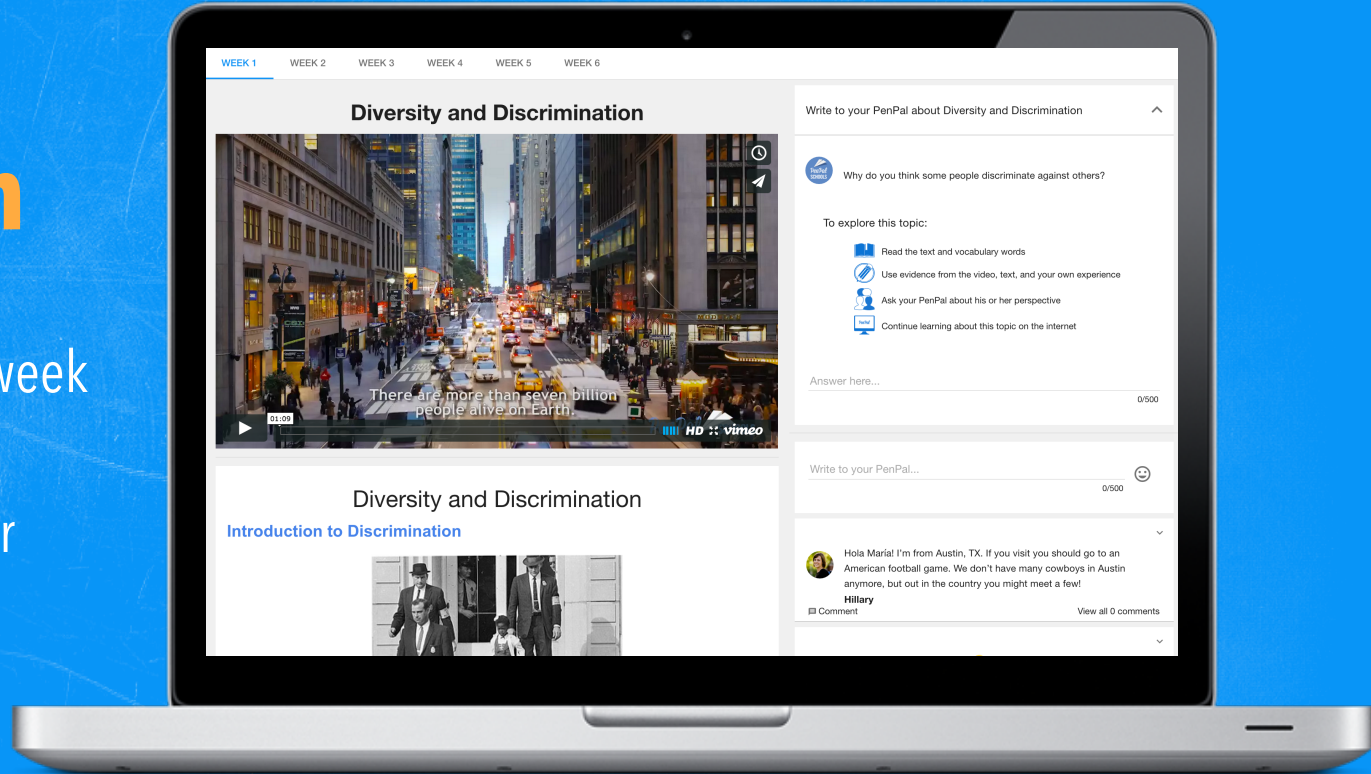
n

week

r

WEEK 1 WEEK 2 WEEK 3 WEEK 4 WEEK 5 WEEK 6

Diversity and Discrimination

There are more than seven billion people alive on Earth.

01:09

HD vimeo

Diversity and Discrimination

Introduction to Discrimination

Write to your PenPal about Diversity and Discrimination

Why do you think some people discriminate against others?

To explore this topic:

Read the text and vocabulary words

Use evidence from the video, text, and your own experience

Ask your PenPal about his or her perspective

Continue learning about this topic on the internet

Answer here...

0/500

Write to your PenPal...

0/500

Hola Maria! I'm from Austin, TX. If you visit you should go to an American football game. We don't have many cowboys in Austin anymore, but out in the country you might meet a few!

Hillary

Comment

View all 0 comments